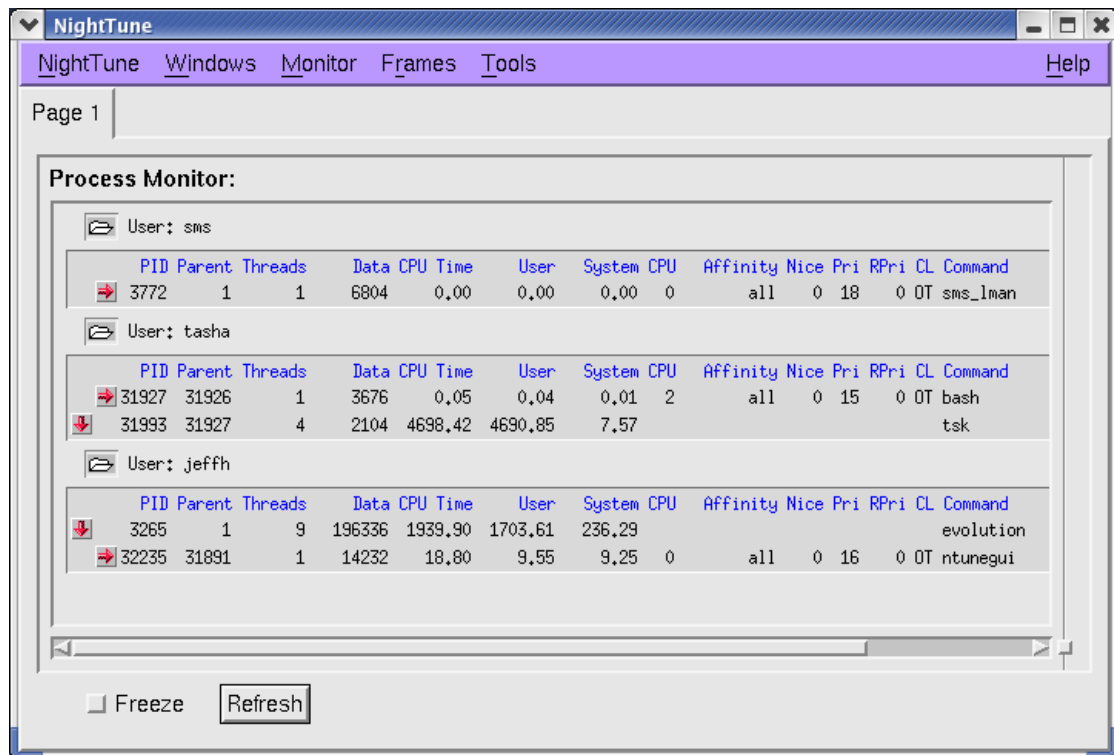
NightTune

NightTune Windows Monitor Frames Tools Help

Page 1

Process Monitor:

User: sms

| PID | Parent | Threads | Data | CPU Time | User | System | CPU | Affinity | Nice | Pri | RPri | CL | Command |
|---|---|---|---|---|---|---|---|---|---|---|---|---|---|
| 3772 | 1 | 1 | 6804 | 0.00 | 0.00 | 0.00 | 0 | all | 0 | 18 | 0 | OT | sms_lman |

User: tasha

| PID | Parent | Threads | Data | CPU Time | User | System | CPU | Affinity | Nice | Pri | RPri | CL | Command |
|---|---|---|---|---|---|---|---|---|---|---|---|---|---|
| 31927 | 31926 | 1 | 3676 | 0.05 | 0.04 | 0.01 | 2 | all | 0 | 15 | 0 | OT | bash |
| 31993 | 31927 | 4 | 2104 | 4698.42 | 4690.85 | 7.57 | | | | | | | tsk |

User: jeffh

| PID | Parent | Threads | Data | CPU Time | User | System | CPU | Affinity | Nice | Pri | RPri | CL | Command |
|---|---|---|---|---|---|---|---|---|---|---|---|---|---|
| 3265 | 1 | 9 | 196336 | 1939.90 | 1703.61 | 236.29 | | | | | | | evolution |
| 32235 | 31891 | 1 | 14232 | 18.80 | 9.55 | 9.25 | 0 | all | 0 | 16 | 0 | OT | ntunegui |

Freeze Refresh